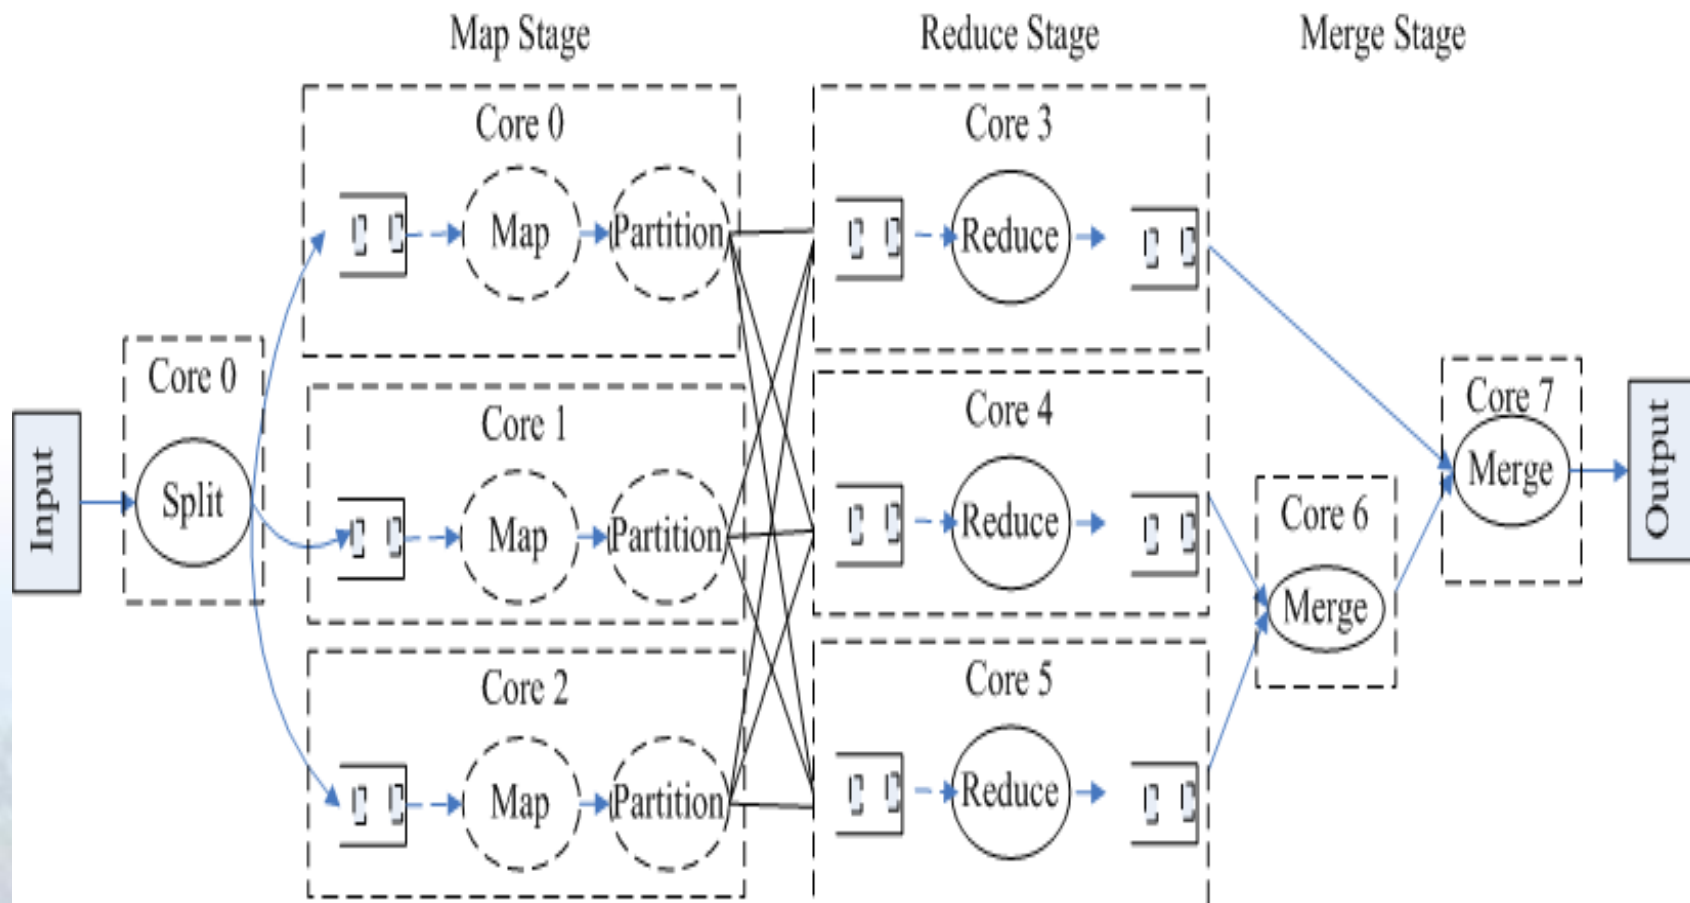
Map Stage

Reduce Stage

Merge Stage

Input

Core 0

Split

Core 0

Map

Partition

Core 1

Map

Partition

Core 2

Map

Partition

Core 3

Reduce

Core 4

Reduce

Core 5

Reduce

Core 6

Merge

Core 7

Merge

Output